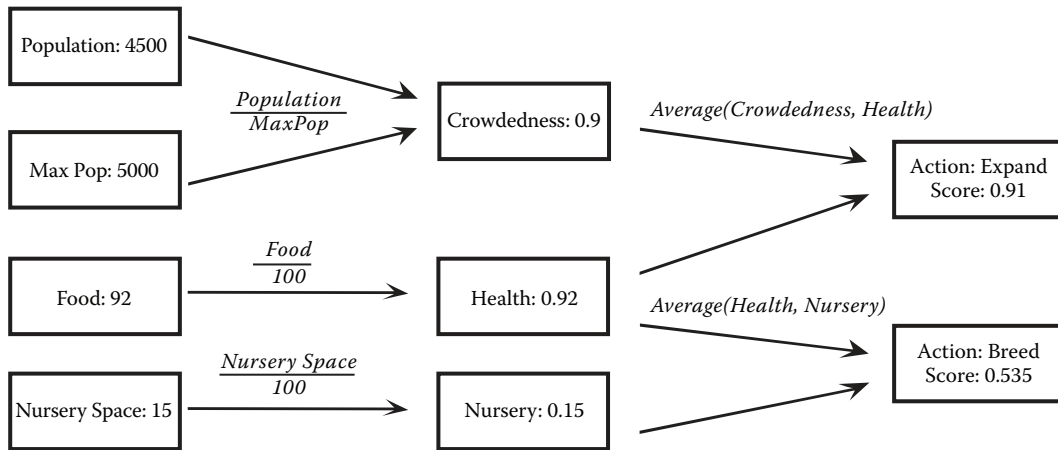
Population: 4500

Max Pop: 5000

$\frac{Population}{MaxPop}$

Crowdedness: 0.9

Average(Crowdedness, Health)

Action: Expand
Score: 0.91

Food: 92

$\frac{Food}{100}$

Health: 0.92

Average(Health, Nursery)

Action: Breed
Score: 0.535

Nursery Space: 15

$\frac{Nursery\ Space}{100}$

Nursery: 0.15